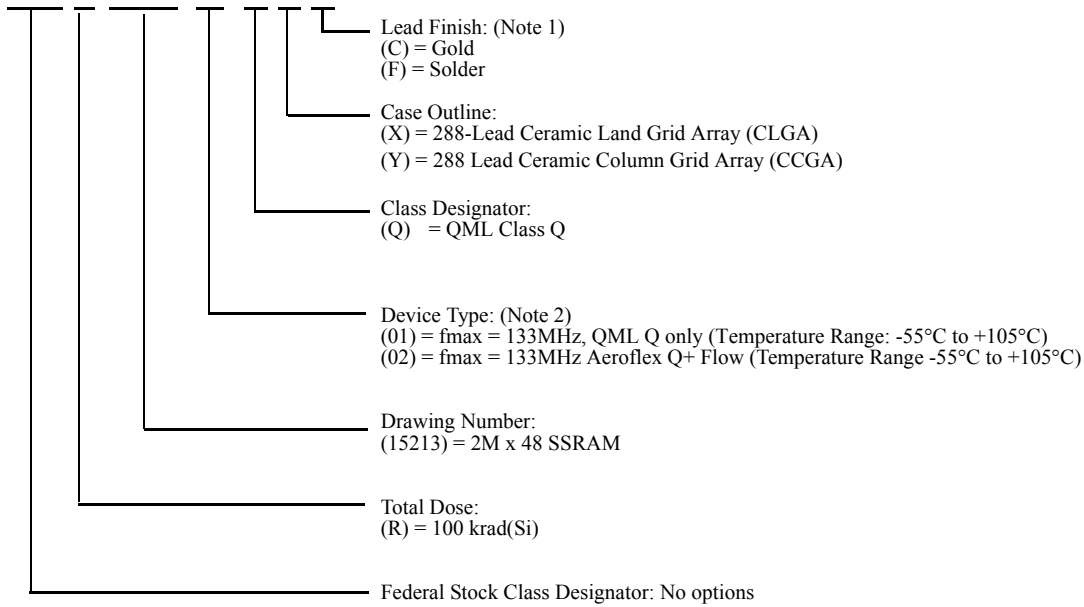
Lead Finish: (Note 1)
(C) = Gold
(F) = Solder

Case Outline:
(X) = 288-Lead Ceramic Land Grid Array (CLGA)
(Y) = 288 Lead Ceramic Column Grid Array (CCGA)

Class Designator:
(Q) = QML Class Q

Device Type: (Note 2)
(01) = fmax = 133MHz, QML Q only (Temperature Range: -55°C to +105°C)
(02) = fmax = 133MHz Aeroflex Q+ Flow (Temperature Range -55°C to +105°C)

Drawing Number:
(15213) = 2M x 48 SSRAM

Total Dose:
(R) = 100 krad(Si)

Federal Stock Class Designator: No options